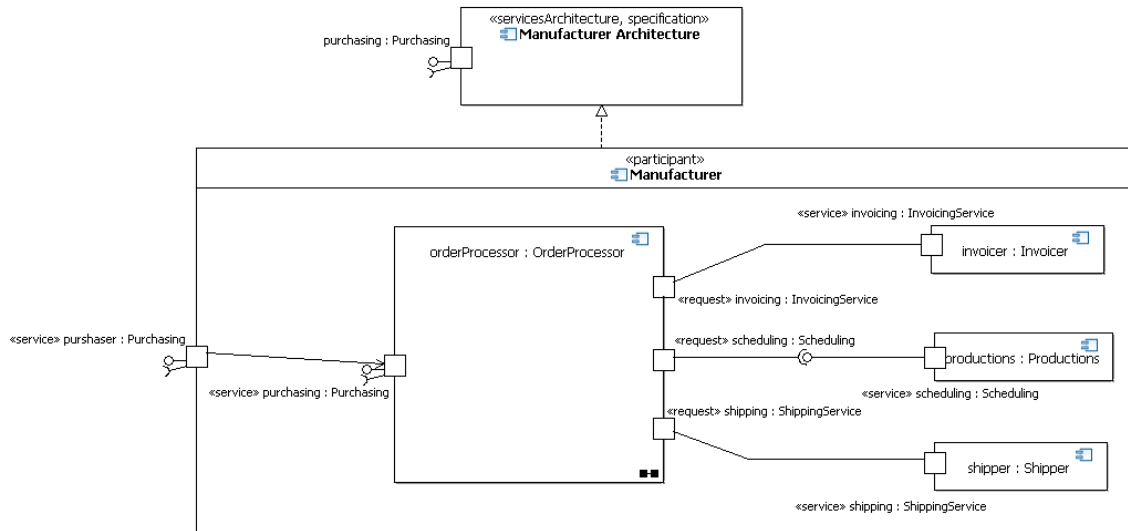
«servicesArchitecture, specification»
Manufacturer Architecture

purchasing : Purchasing

«participant»
Manufacturer

orderProcessor : OrderProcessor

«service» invoicing : InvoicingService

invoicer : Invoicer

«request» invoicing : InvoicingService

«service» purshaser : Purchasing

«request» scheduling : Scheduling

productions : Productions

«service» purchasing : Purchasing

«service» scheduling : Scheduling

«request» shipping : ShippingService

shipper : Shipper

«service» shipping : ShippingService